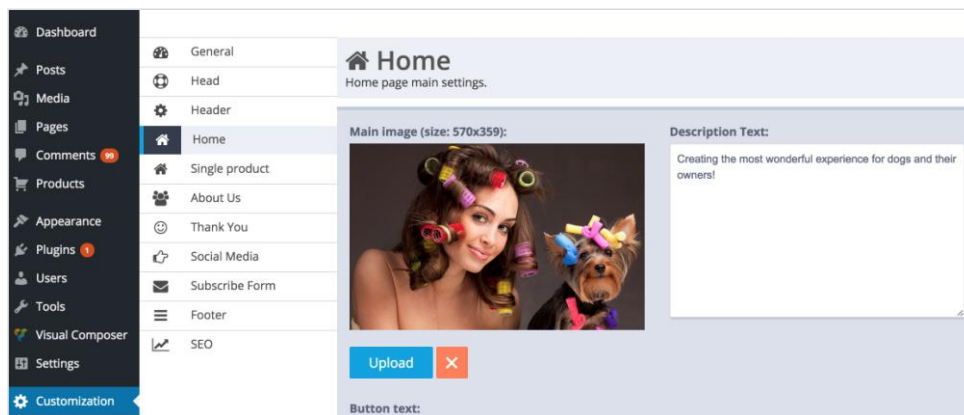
Dashboard
Posts
Media
Pages
Comments 99
Products
Appearance
Plugins 1
Users
Tools
Visual Composer
Settings
Customization

General
Head
Header
Home
Single product
About Us
Thank You
Social Media
Subscribe Form
Footer
SEO

Home
Home page main settings.

Main image (size: 570x359):

Upload
×

Button text:

Description Text:

Creating the most wonderful experience for dogs and their owners!